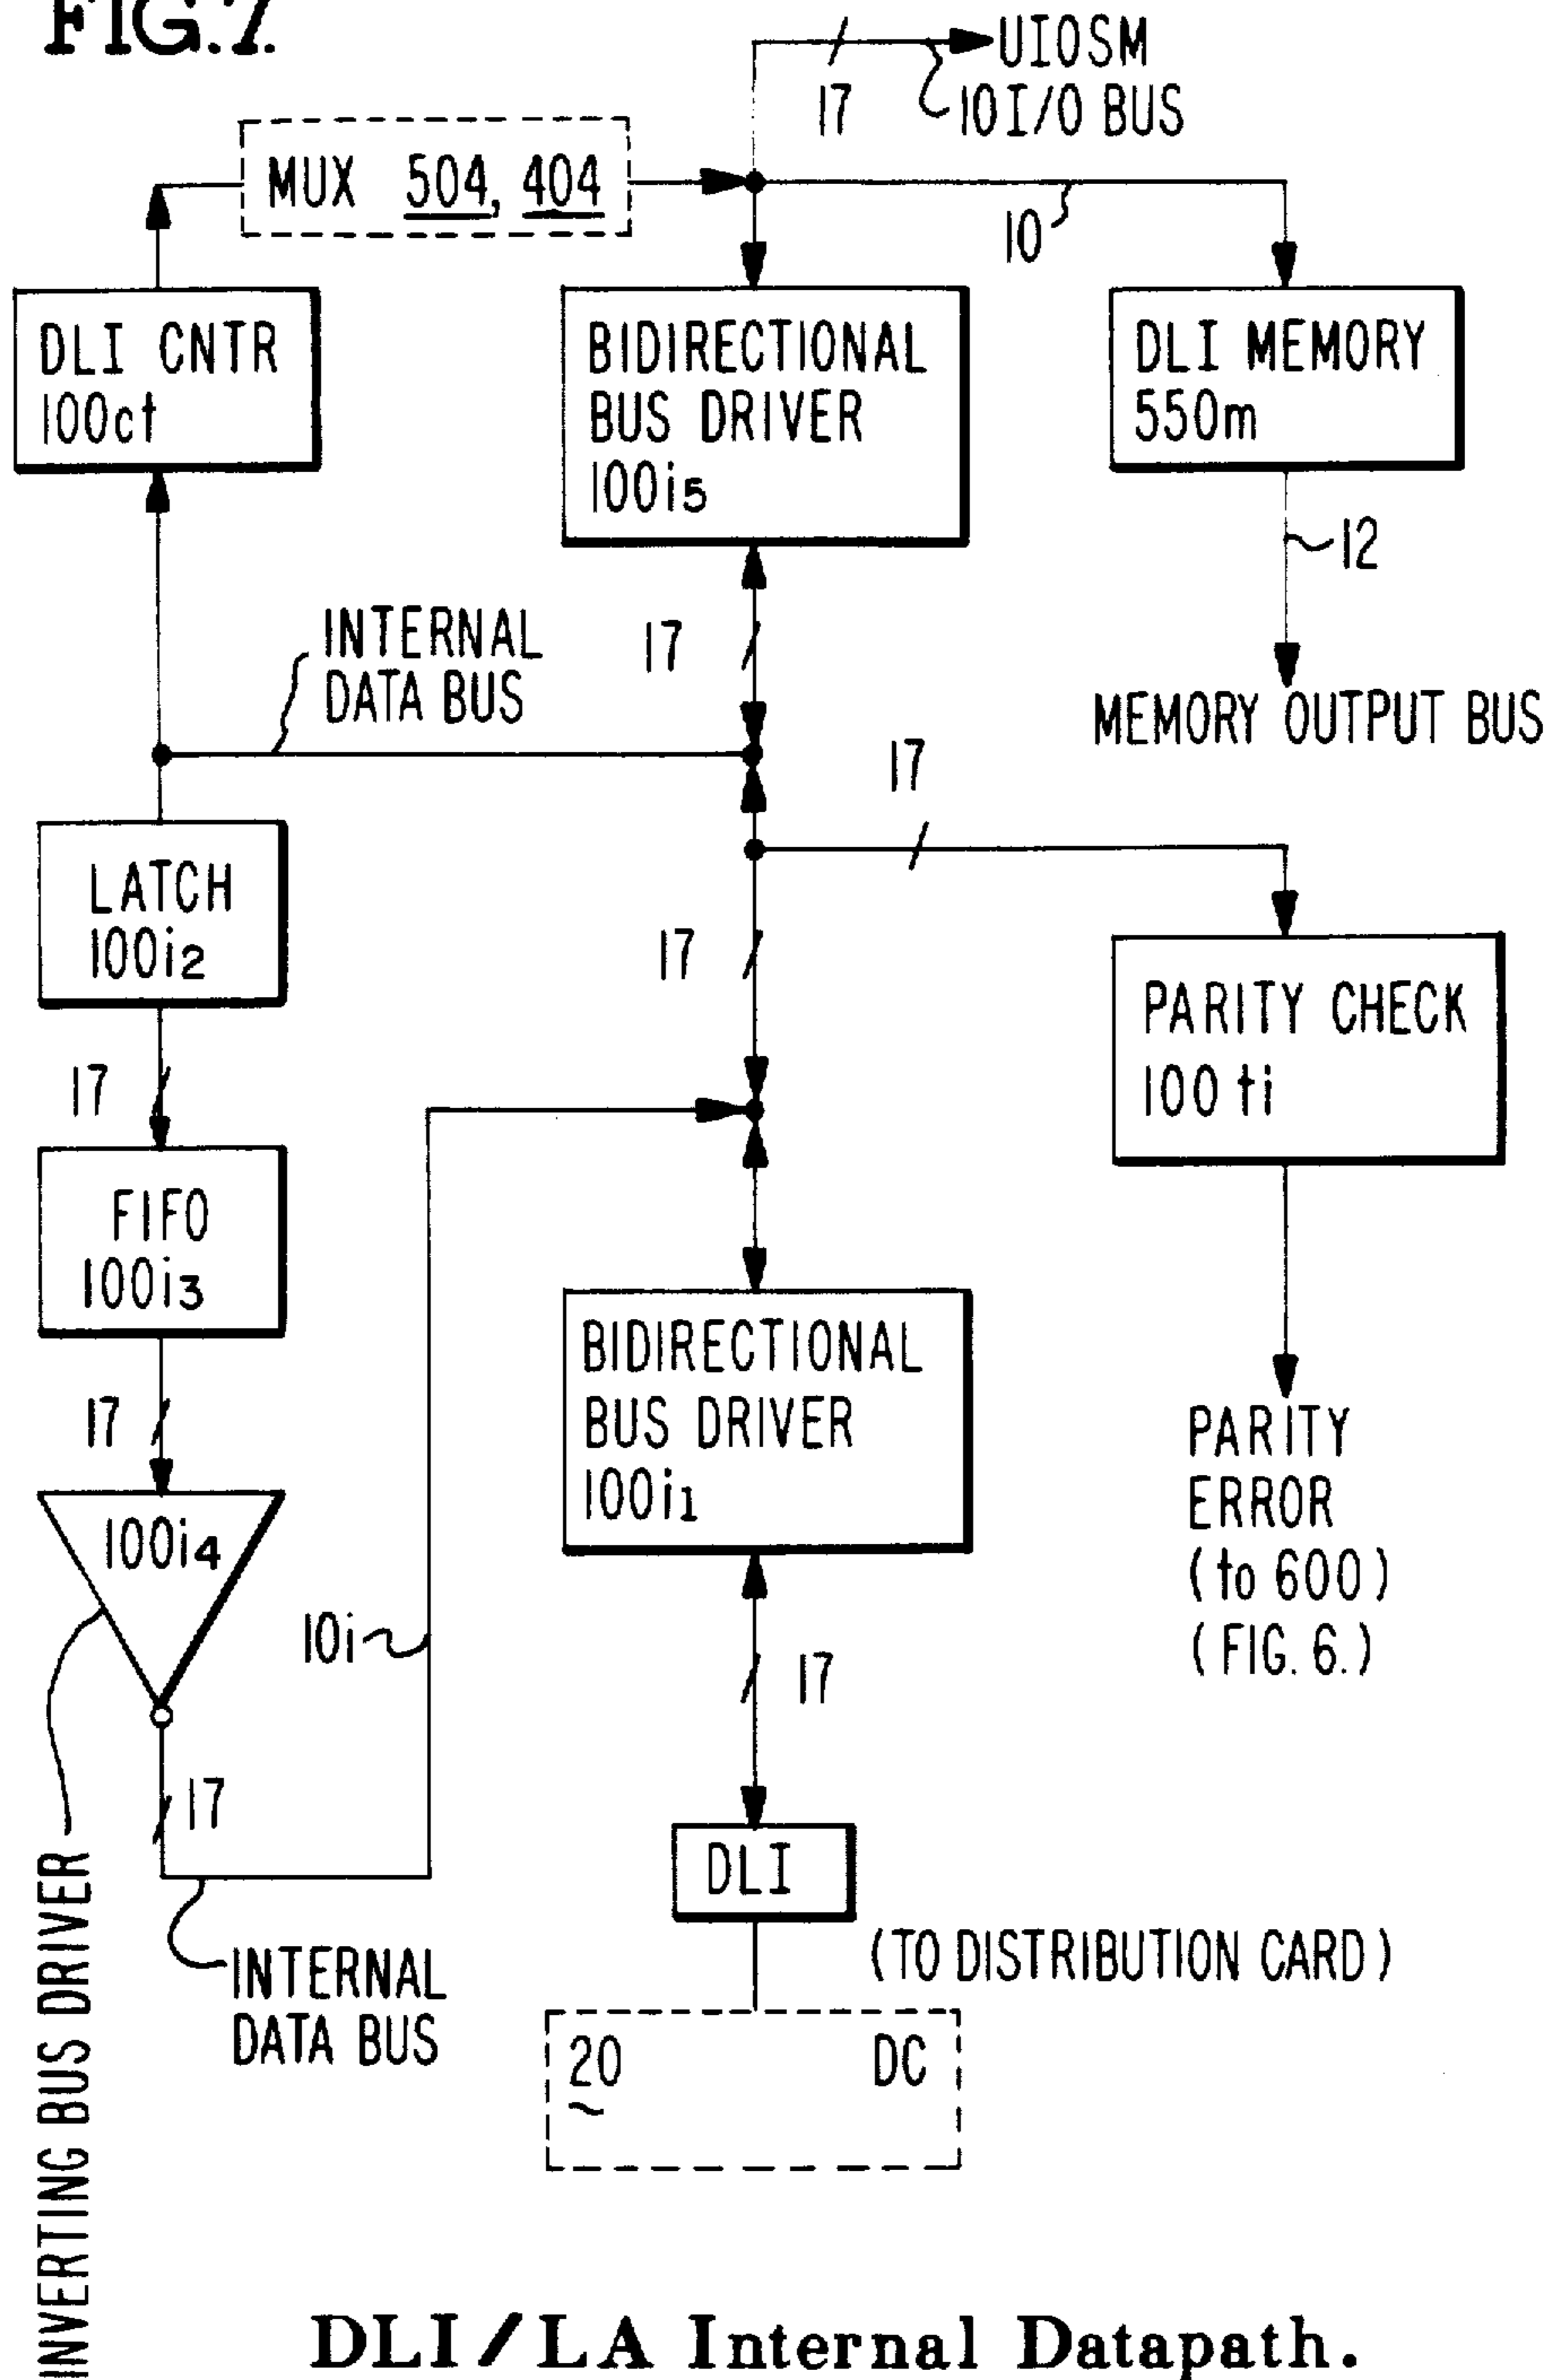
FIG.7.

UIOSM
10 I/O BUS
17

MUX 504, 404

10

DLI CNTR
100ct

BIDIRECTIONAL
BUS DRIVER
100i5

DLI MEMORY
550m

12

MEMORY OUTPUT BUS

INTERNAL
DATA BUS

17

17

LATCH
100i2

17

PARITY CHECK
100 ti

17

FIFO
100i3

17

BIDIRECTIONAL
BUS DRIVER
100i1

PARITY
ERROR
(to 600)
(FIG. 6.)

100i4

10i

17

17

DLI

(TO DISTRIBUTION CARD)

INTERNAL
DATA BUS

20

DC

INVERTING BUS DRIVER

DLI / LA Internal Datapath.